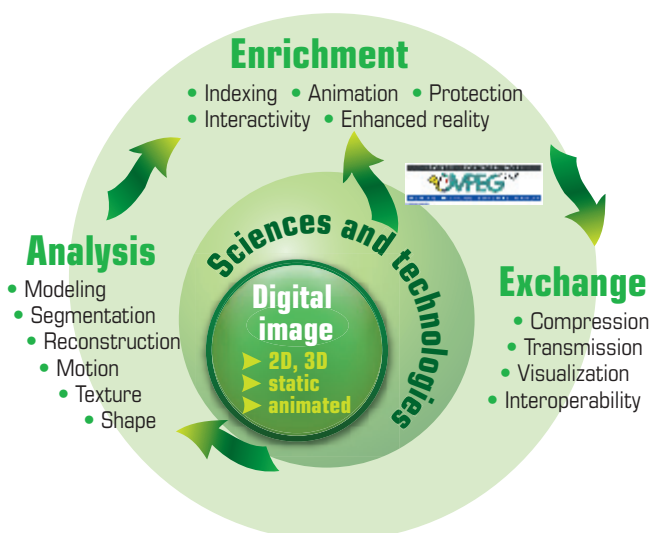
Enrichment
• Indexing • Animation • Protection
• Interactivity • Enhanced reality

MPEG

Analysis
• Modeling
• Segmentation
• Reconstruction
• Motion
• Texture
• Shape

Sciences and technologies

Digital image
➤ 2D, 3D
➤ static
➤ animated

Exchange
• Compression
• Transmission
• Visualization
• Interoperability